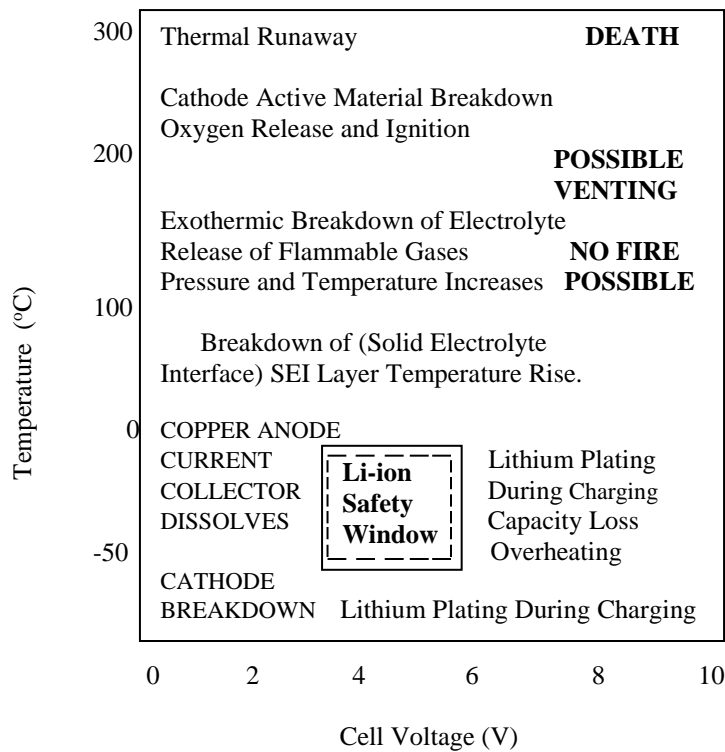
300
Thermal Runaway
DEATH

Cathode Active Material Breakdown
Oxygen Release and Ignition

200
POSSIBLE VENTING

Exothermic Breakdown of Electrolyte
Release of Flammable Gases
Pressure and Temperature Increases
NO FIRE POSSIBLE

100

Breakdown of (Solid Electrolyte Interface) SEI Layer Temperature Rise.

0
COPPER ANODE CURRENT COLLECTOR DISSOLVES

Li-ion Safety Window

Lithium Plating During Charging
Capacity Loss
Overheating

-50

CATHODE BREAKDOWN
Lithium Plating During Charging

Temperature (ºC)

0 2 4 6 8 10

Cell Voltage (V)